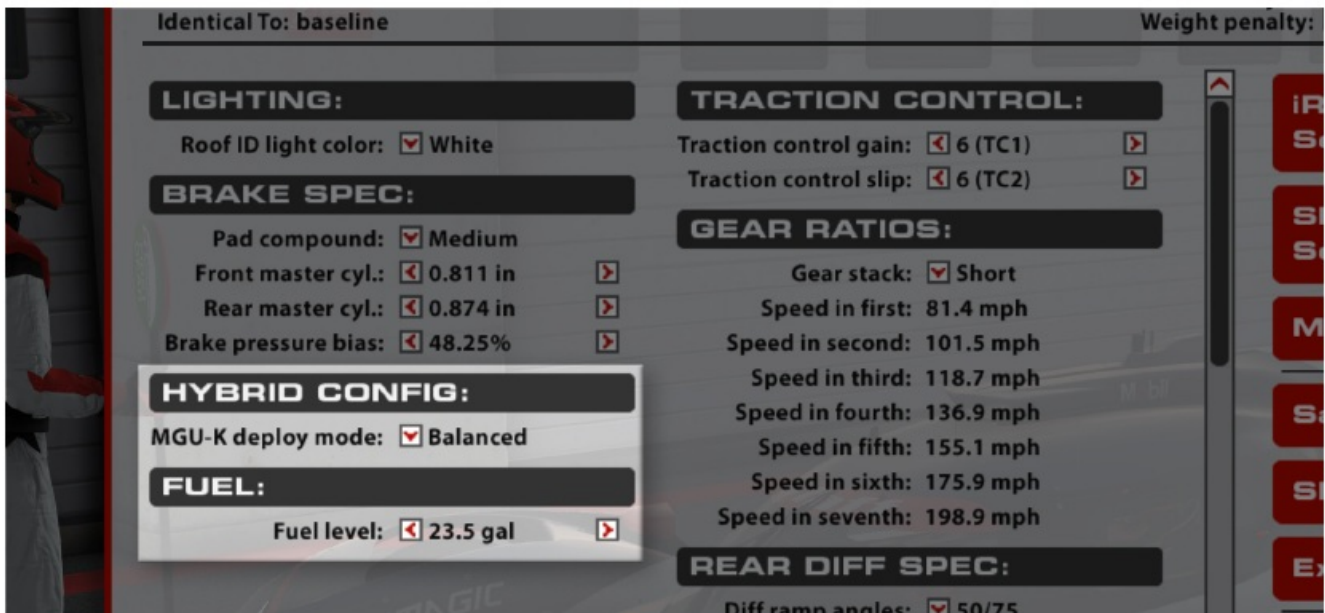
Identical To: baseline

Weight penalty:

LIGHTING:

Roof ID light color: White

BRAKE SPEC:

Pad compound: Medium

Front master cyl.: 0.811 in

Rear master cyl.: 0.874 in

Brake pressure bias: 48.25%

HYBRID CONFIG:

MGU-K deploy mode: Balanced

FUEL:

Fuel level: 23.5 gal

TRACTION CONTROL:

Traction control gain: 6 (TC1)

Traction control slip: 6 (TC2)

GEAR RATIOS:

Gear stack: Short

Speed in first: 81.4 mph

Speed in second: 101.5 mph

Speed in third: 118.7 mph

Speed in fourth: 136.9 mph

Speed in fifth: 155.1 mph

Speed in sixth: 175.9 mph

Speed in seventh: 198.9 mph

REAR DIFF SPEC:

Diff ramp angles: 50/75

iR
Sa

SI
Sa

M

Sa

SI

Ex